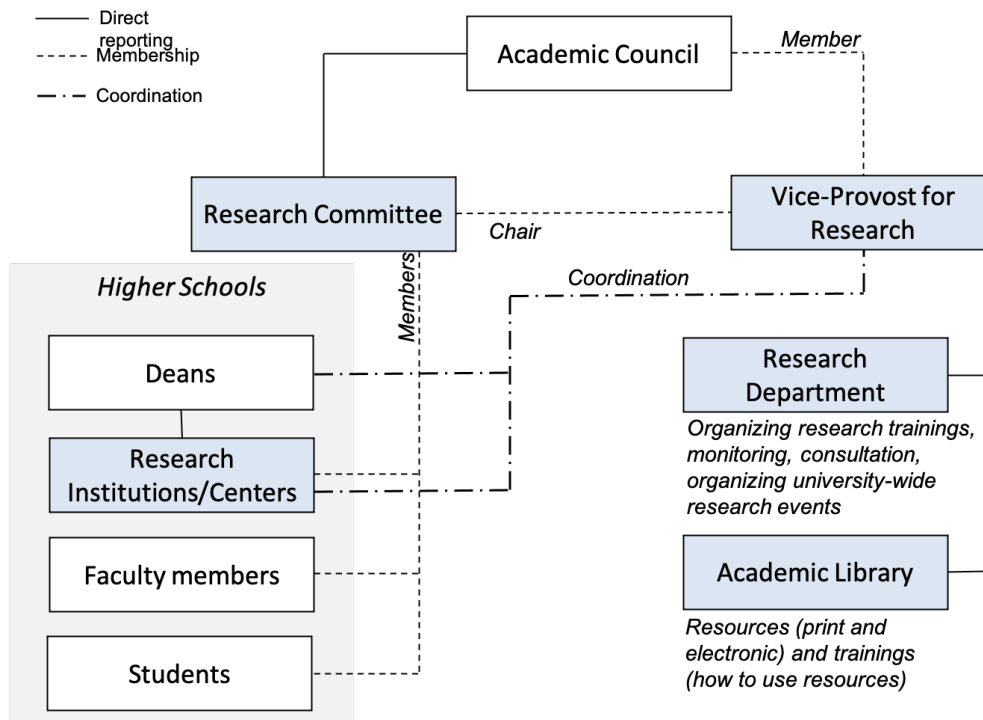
Direct reporting
Membership
Coordination

Academic Council

Member

Research Committee

Chair

Vice-Provost for Research

Members

Coordination

Higher Schools

Deans

Research Institutions/Centers

Faculty members

Students

Research Department

Organizing research trainings, monitoring, consultation, organizing university-wide research events

Academic Library

Resources (print and electronic) and trainings (how to use resources)